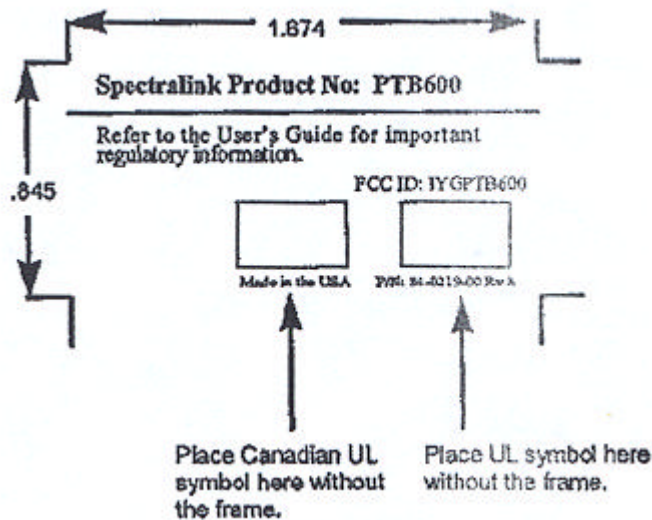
1.874

Spectralink Product No: PTB600

Refer to the User's Guide for important regulatory information.

.845

FCC ID: IYGPTB600

Made in the USA

P/N: 84-0219-00 Rev A

Place Canadian UL symbol here without the frame.

Place UL symbol here without the frame.